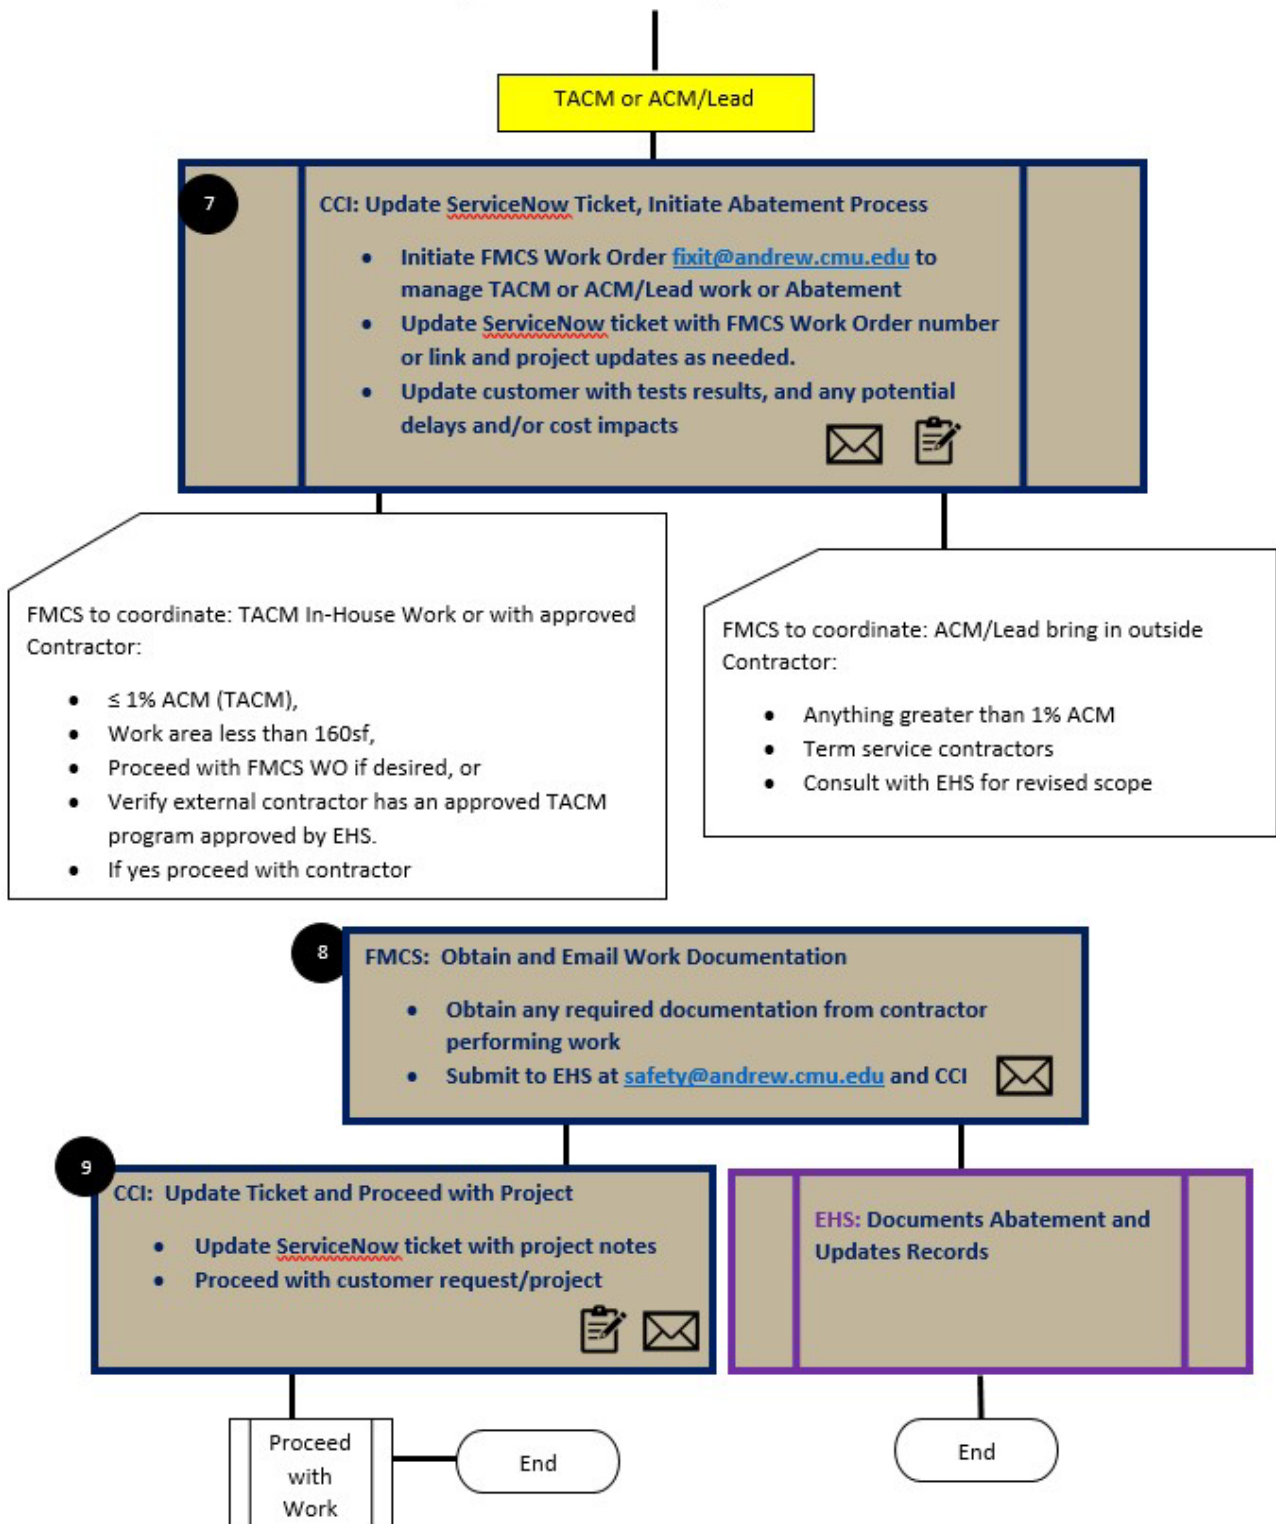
TACM or ACM/Lead

7

CCI: Update ServiceNow Ticket, Initiate Abatement Process

- Initiate FMCS Work Order fixit@andrew.cmu.edu to manage TACM or ACM/Lead work or Abatement
- Update ServiceNow ticket with FMCS Work Order number or link and project updates as needed.
- Update customer with tests results, and any potential delays and/or cost impacts

FMCS to coordinate: TACM In-House Work or with approved Contractor:

- ≤ 1% ACM (TACM),
- Work area less than 160sf,
- Proceed with FMCS WO if desired, or
- Verify external contractor has an approved TACM program approved by EHS.
- If yes proceed with contractor

FMCS to coordinate: ACM/Lead bring in outside Contractor:

- Anything greater than 1% ACM
- Term service contractors
- Consult with EHS for revised scope

8

FMCS: Obtain and Email Work Documentation

- Obtain any required documentation from contractor performing work
- Submit to EHS at safety@andrew.cmu.edu and CCI

9

CCI: Update Ticket and Proceed with Project

- Update ServiceNow ticket with project notes
- Proceed with customer request/project

EHS: Documents Abatement and Updates Records

Proceed with Work

End

End